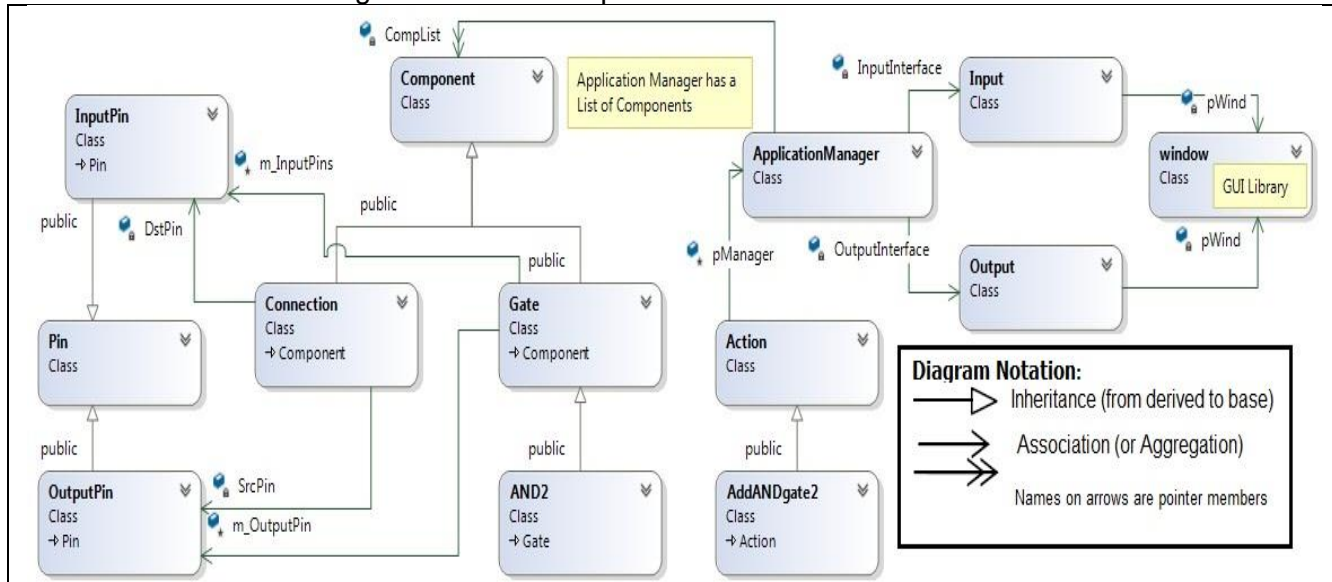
CompList

Component
Class

Application Manager has a List of Components

InputInterface

Input
Class

pWind

InputPin
Class
→ Pin

m_InputPins

ApplicationManager
Class

window
Class

GUI Library

public

DstPin

public

public

pManager

OutputInterface

pWind

Output
Class

Connection
Class
→ Component

Gate
Class
→ Component

Pin
Class

Action
Class

Diagram Notation:
Inheritance (from derived to base)
Association (or Aggregation)
Names on arrows are pointer members

public

public

public

SrcPin

m_OutputPin

OutputPin
Class
→ Pin

AND2
Class
→ Gate

AddANDgate2
Class
→ Action